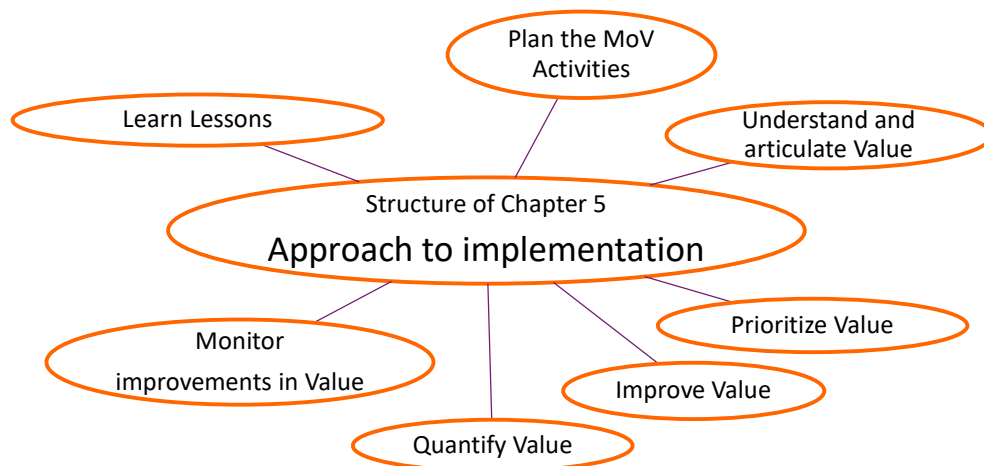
Plan the MoV Activities

Learn Lessons

Understand and articulate Value

Structure of Chapter 5

Approach to implementation

Prioritize Value

Monitor improvements in Value

Improve Value

Quantify Value